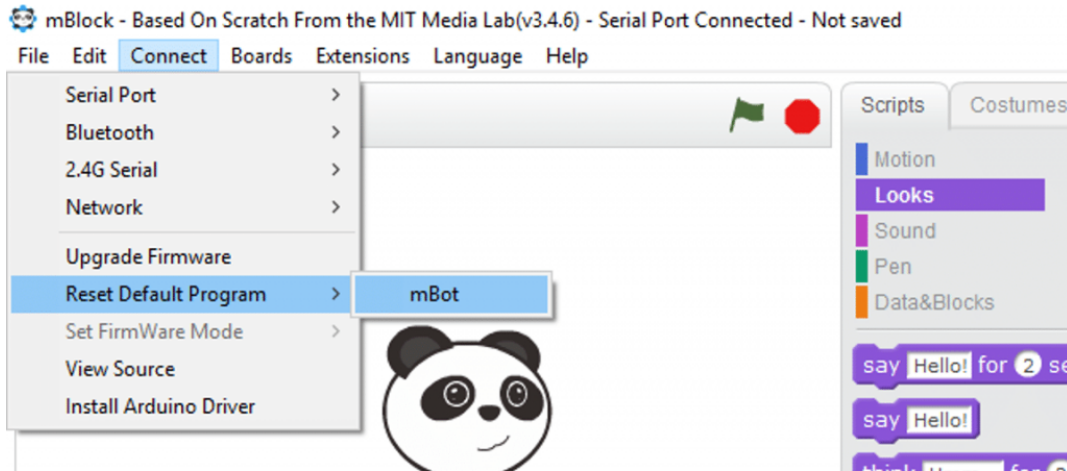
mBlock - Based On Scratch From the MIT Media Lab(v3.4.6) - Serial Port Connected - Not saved

File Edit Connect Boards Extensions Language Help

Serial Port >
Bluetooth >
2.4G Serial >
Network >
Upgrade Firmware
Reset Default Program >
Set FirmWare Mode >
View Source
Install Arduino Driver

mBot

Scripts Costumes

Motion
Looks
Sound
Pen
Data&Blocks

say Hello! for 2 se
say Hello!
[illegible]